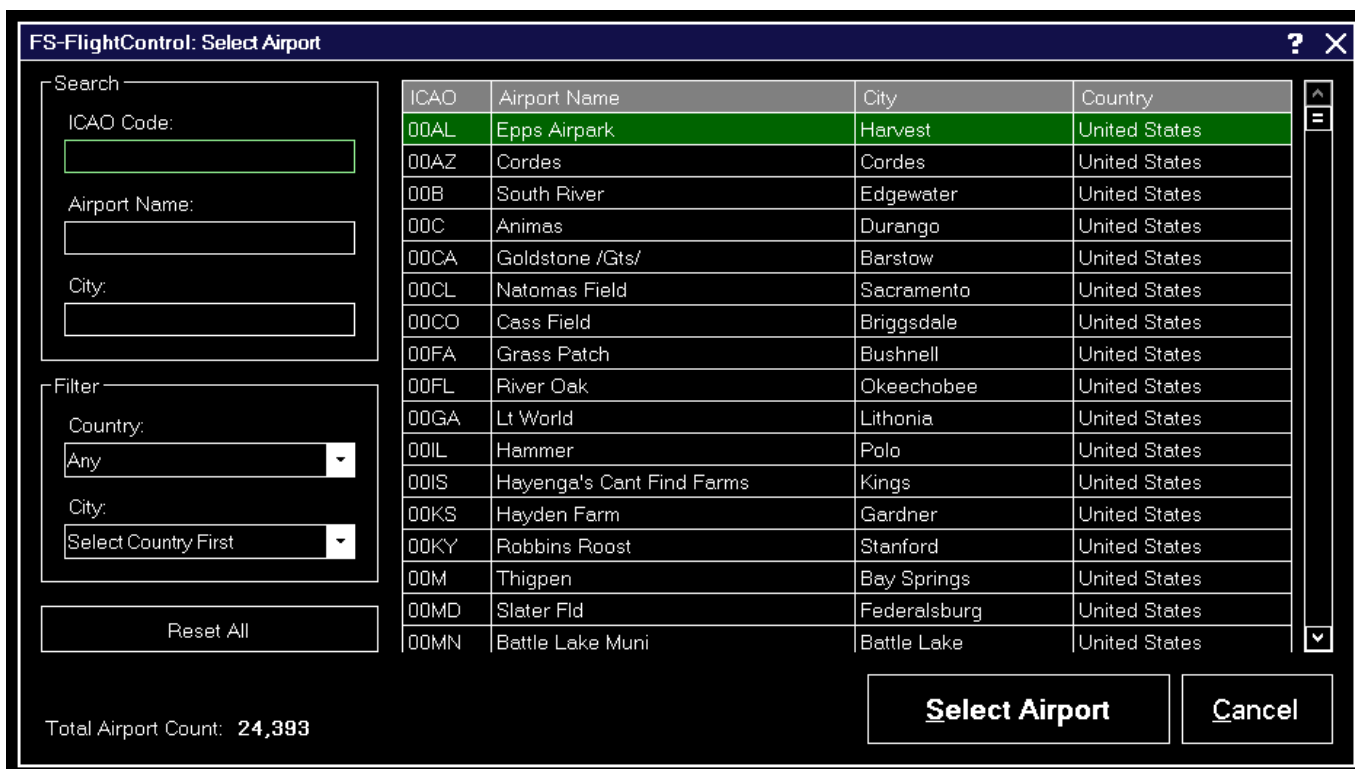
FS-FlightControl: Select Airport

? X

Search

ICAO Code:

Airport Name:

City:

Filter

Country:

Any

City:

Select Country First

Reset All

| ICAO | Airport Name | City | Country |
|---|---|---|---|
| 00AL | Epps Airpark | Harvest | United States |
| 00AZ | Cordes | Cordes | United States |
| 00B | South River | Edgewater | United States |
| 00C | Animas | Durango | United States |
| 00CA | Goldstone /Gts/ | Barstow | United States |
| 00CL | Natomas Field | Sacramento | United States |
| 00CO | Cass Field | Briggsdale | United States |
| 00FA | Grass Patch | Bushnell | United States |
| 00FL | River Oak | Okeechobee | United States |
| 00GA | Lt World | Lithonia | United States |
| 00IL | Hammer | Polo | United States |
| 00IS | Hayenga's Cant Find Farms | Kings | United States |
| 00KS | Hayden Farm | Gardner | United States |
| 00KY | Robbins Roost | Stanford | United States |
| 00M | Thigpen | Bay Springs | United States |
| 00MD | Slater Fld | Federalsburg | United States |
| 00MN | Battle Lake Muni | Battle Lake | United States |

Total Airport Count: 24,393

Select Airport

Cancel